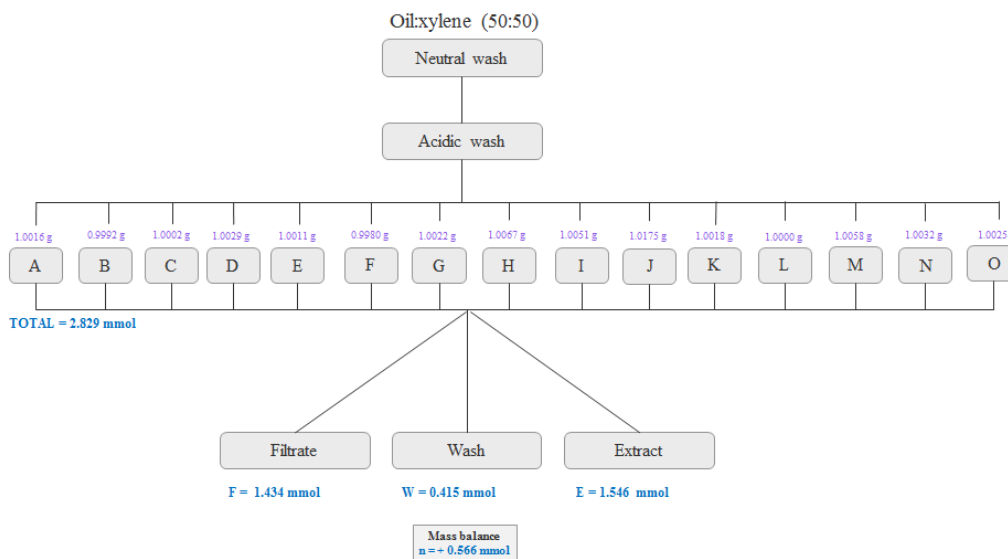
Oil:xylene (50:50)

Neutral wash

Acidic wash

1.0016 g
A

0.9992 g
B

1.0002 g
C

1.0029 g
D

1.0011 g
E

0.9980 g
F

1.0022 g
G

1.0067 g
H

1.0051 g
I

1.0175 g
J

1.0018 g
K

1.0000 g
L

1.0058 g
M

1.0032 g
N

1.0025
O

TOTAL = 2.829 mmol

Filtrate

Wash

Extract

F = 1.434 mmol

W = 0.415 mmol

E = 1.546 mmol

Mass balance
n = + 0.566 mmol